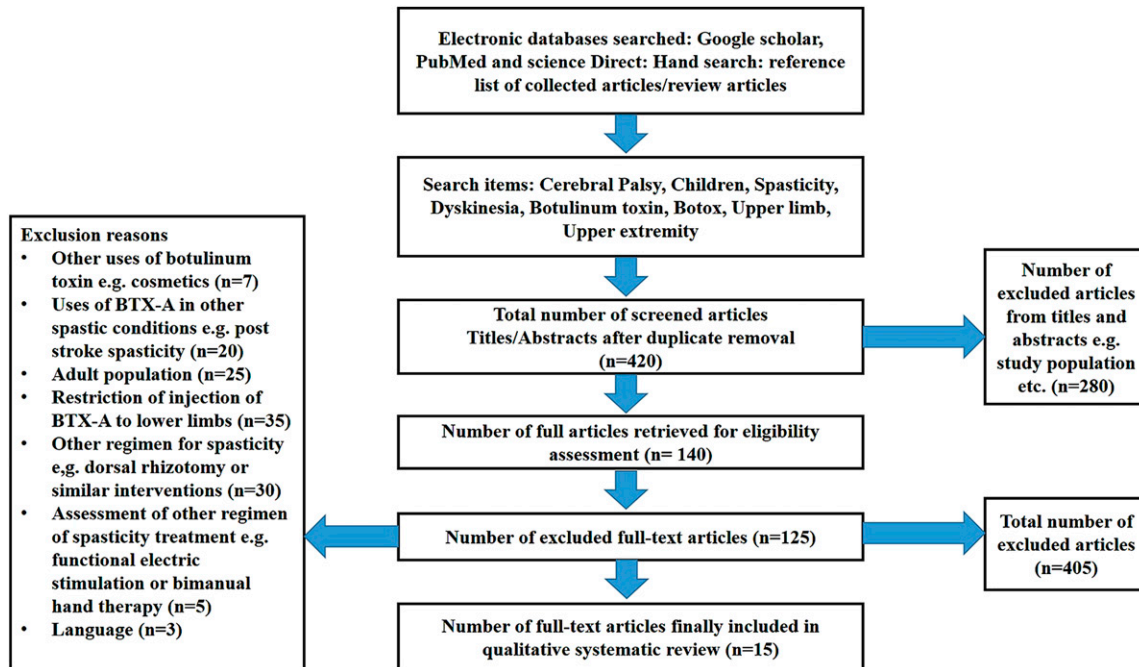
Electronic databases searched: Google scholar, PubMed and science Direct: Hand search: reference list of collected articles/review articles

Search items: Cerebral Palsy, Children, Spasticity, Dyskinesia, Botulinum toxin, Botox, Upper limb, Upper extremity

Total number of screened articles Titles/Abstracts after duplicate removal (n=420)

Number of excluded articles from titles and abstracts e.g. study population etc. (n=280)

Number of full articles retrieved for eligibility assessment (n= 140)

Exclusion reasons
- Other uses of botulinum toxin e.g. cosmetics (n=7)
- Uses of BTX-A in other spastic conditions e.g. post stroke spasticity (n=20)
- Adult population (n=25)
- Restriction of injection of BTX-A to lower limbs (n=35)
- Other regimen for spasticity e,g. dorsal rhizotomy or similar interventions (n=30)
- Assessment of other regimen of spasticity treatment e.g. functional electric stimulation or bimanual hand therapy (n=5)
- Language (n=3)

Number of excluded full-text articles (n=125)

Total number of excluded articles (n=405)

Number of full-text articles finally included in qualitative systematic review (n=15)